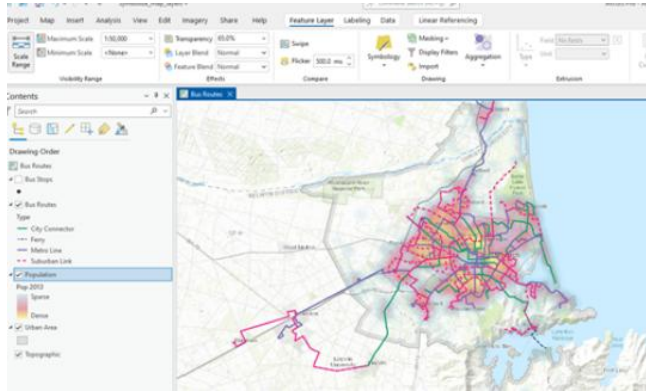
Project Map Insert Analysis View Edit Imagery Share Help Feature Layer Labeling Data Linear Referencing

Scale Range
Maximum Scale 1:50,000
Minimum Scale <None>
Visibility Range

Transparency 65.0%
Layer Blend Normal
Feature Blend Normal
Effects

Swipe
Flicker 500.0 ms
Compare

Symbology
Masking
Display Filters
Import
Aggregation
Drawing

Type
Extrusion

Contents
Search

Drawing Order
Bus Routes
Bus Stops
Bus Routes
Type
City Connector
Ferry
Metro Line
Suburban Link
Population
Pop 2013
Sparse
Dense
Urban Area
Topographic

Bus Routes